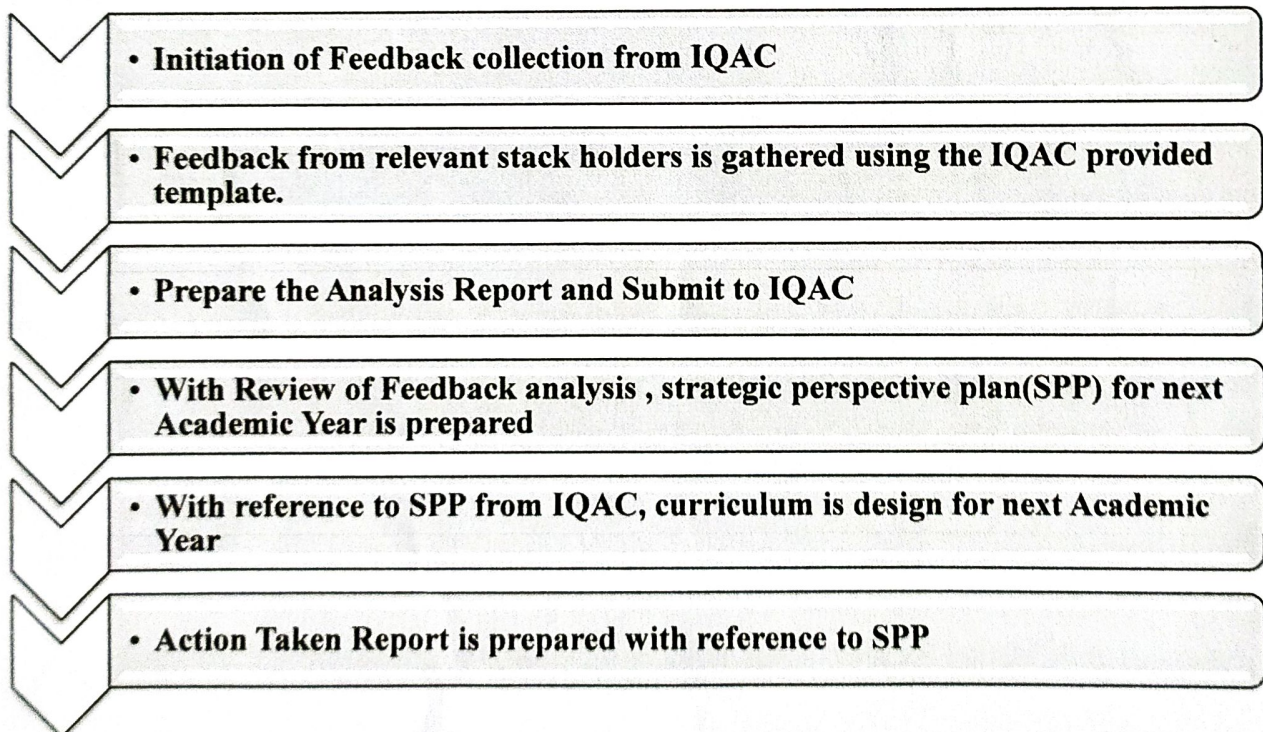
• Initiation of Feedback collection from IQAC

• Feedback from relevant stack holders is gathered using the IQAC provided template.

• Prepare the Analysis Report and Submit to IQAC

• With Review of Feedback analysis , strategic perspective plan(SPP) for next Academic Year is prepared

• With reference to SPP from IQAC, curriculum is design for next Academic Year

• Action Taken Report is prepared with reference to SPP